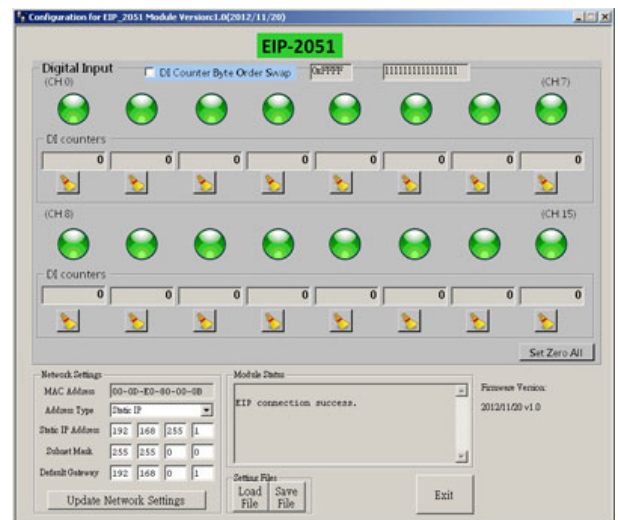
Configuration for EIP_2051 Module Version:1.0(2012/11/20)

EIP-2051

Digital Input
DI Counter Byte Order Swap
0xFFFF
1111111111111111

(CH 0)
(CH 7)

DI counters

| 0 | 0 | 0 | 0 | 0 | 0 | 0 | 0 |
|---|---|---|---|---|---|---|---|

(CH 8)
(CH 15)

DI counters

| 0 | 0 | 0 | 0 | 0 | 0 | 0 | 0 |
|---|---|---|---|---|---|---|---|

Set Zero All

Network Settings
MAC Address 00-0D-E0-80-00-0B
Address Type Static IP
Static IP Address 192 168 255 1
Subnet Mask 255 255 0 0
Default Gateway 192 168 0 1
Update Network Settings

Module Status
EIP connection success.

Setting Files
Load File
Save File

Firmware Version:
2012/11/20 v1.0

Exit